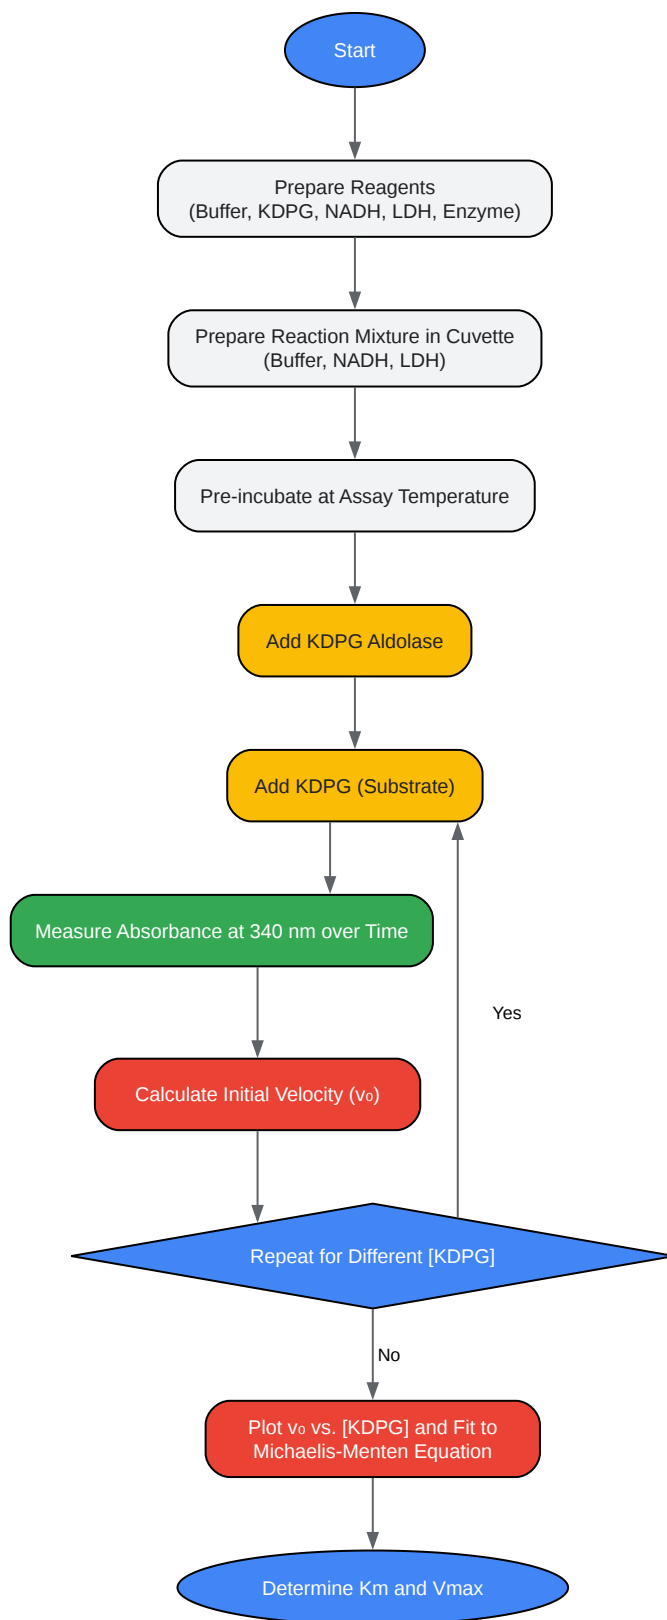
Start

Prepare Reagents
(Buffer, KDPG, NADH, LDH, Enzyme)

Prepare Reaction Mixture in Cuvette
(Buffer, NADH, LDH)

Pre-incubate at Assay Temperature

Add KDPG Aldolase

Add KDPG (Substrate)

Measure Absorbance at 340 nm over Time

Yes

Calculate Initial Velocity ($v_0$)

Repeat for Different [KDPG]

No

Plot $v_0$ vs. [KDPG] and Fit to Michaelis-Menten Equation

Determine Km and Vmax